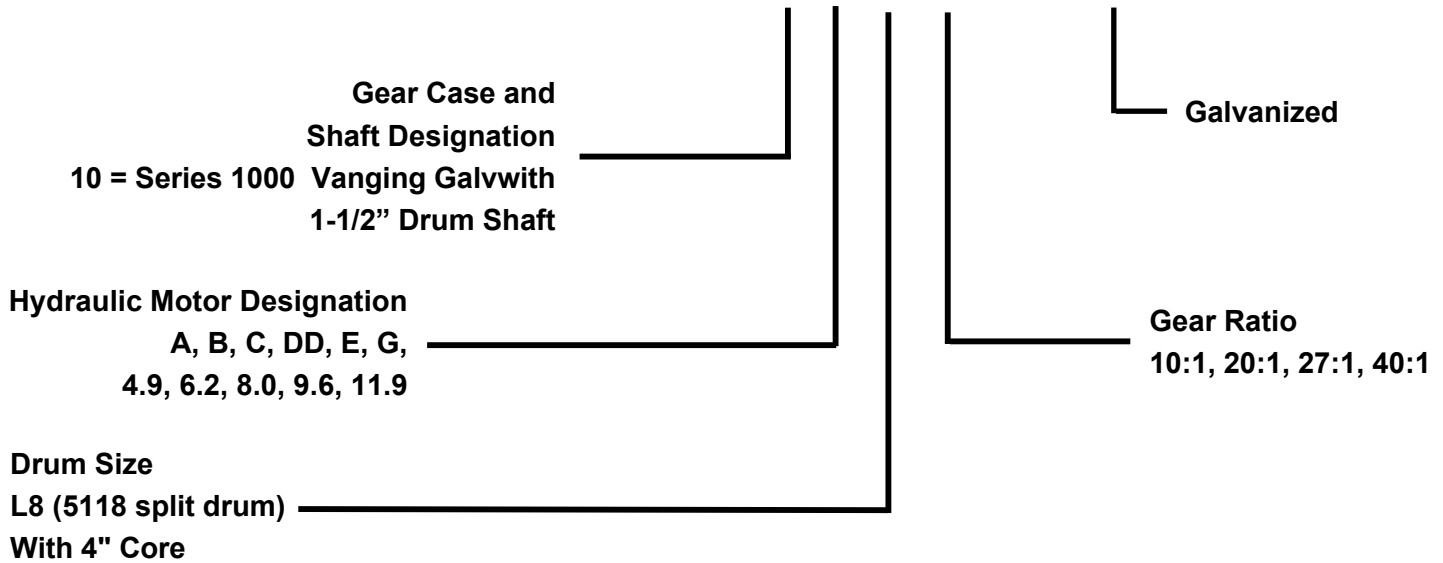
Gear Case and
Shaft Designation
10 = Series 1000 Vanging Galvwith
1-1/2" Drum Shaft

Galvanized

Hydraulic Motor Designation
A, B, C, DD, E, G,
4.9, 6.2, 8.0, 9.6, 11.9

Gear Ratio
10:1, 20:1, 27:1, 40:1

Drum Size
L8 (5118 split drum)
With 4" Core